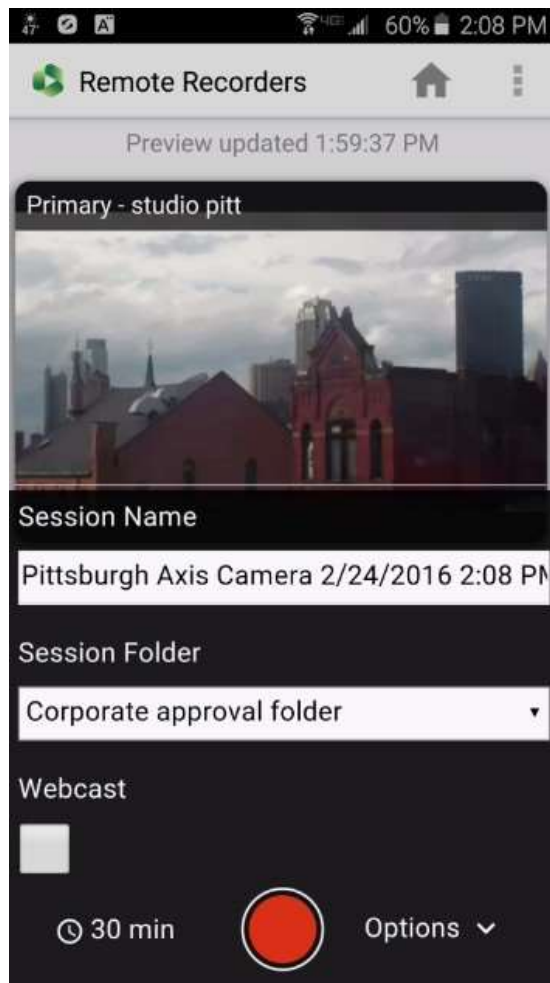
4G 60% 2:08 PM

Remote Recorders

Preview updated 1:59:37 PM

Primary - studio pitt

Session Name

Pittsburgh Axis Camera 2/24/2016 2:08 P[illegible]

Session Folder

Corporate approval folder

Webcast

30 min

Options